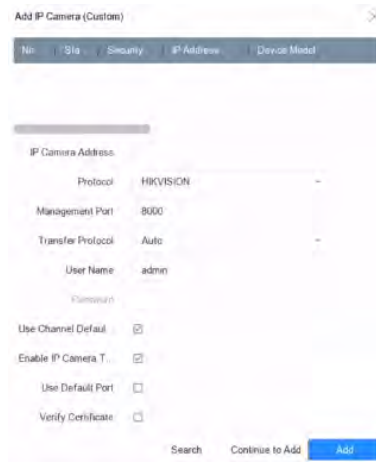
Add IP Camera (Custom)

| No. | Sta... | Security | IP Address | Device Model |
|---|---|---|---|---|

IP Camera Address

Protocol HIKVISION

Management Port 8000

Transfer Protocol Auto

User Name admin

Password

Use Channel Defaul... ☑

Enable IP Camera T... ☑

Use Default Port ☐

Verify Certificate ☐

Search Continue to Add Add